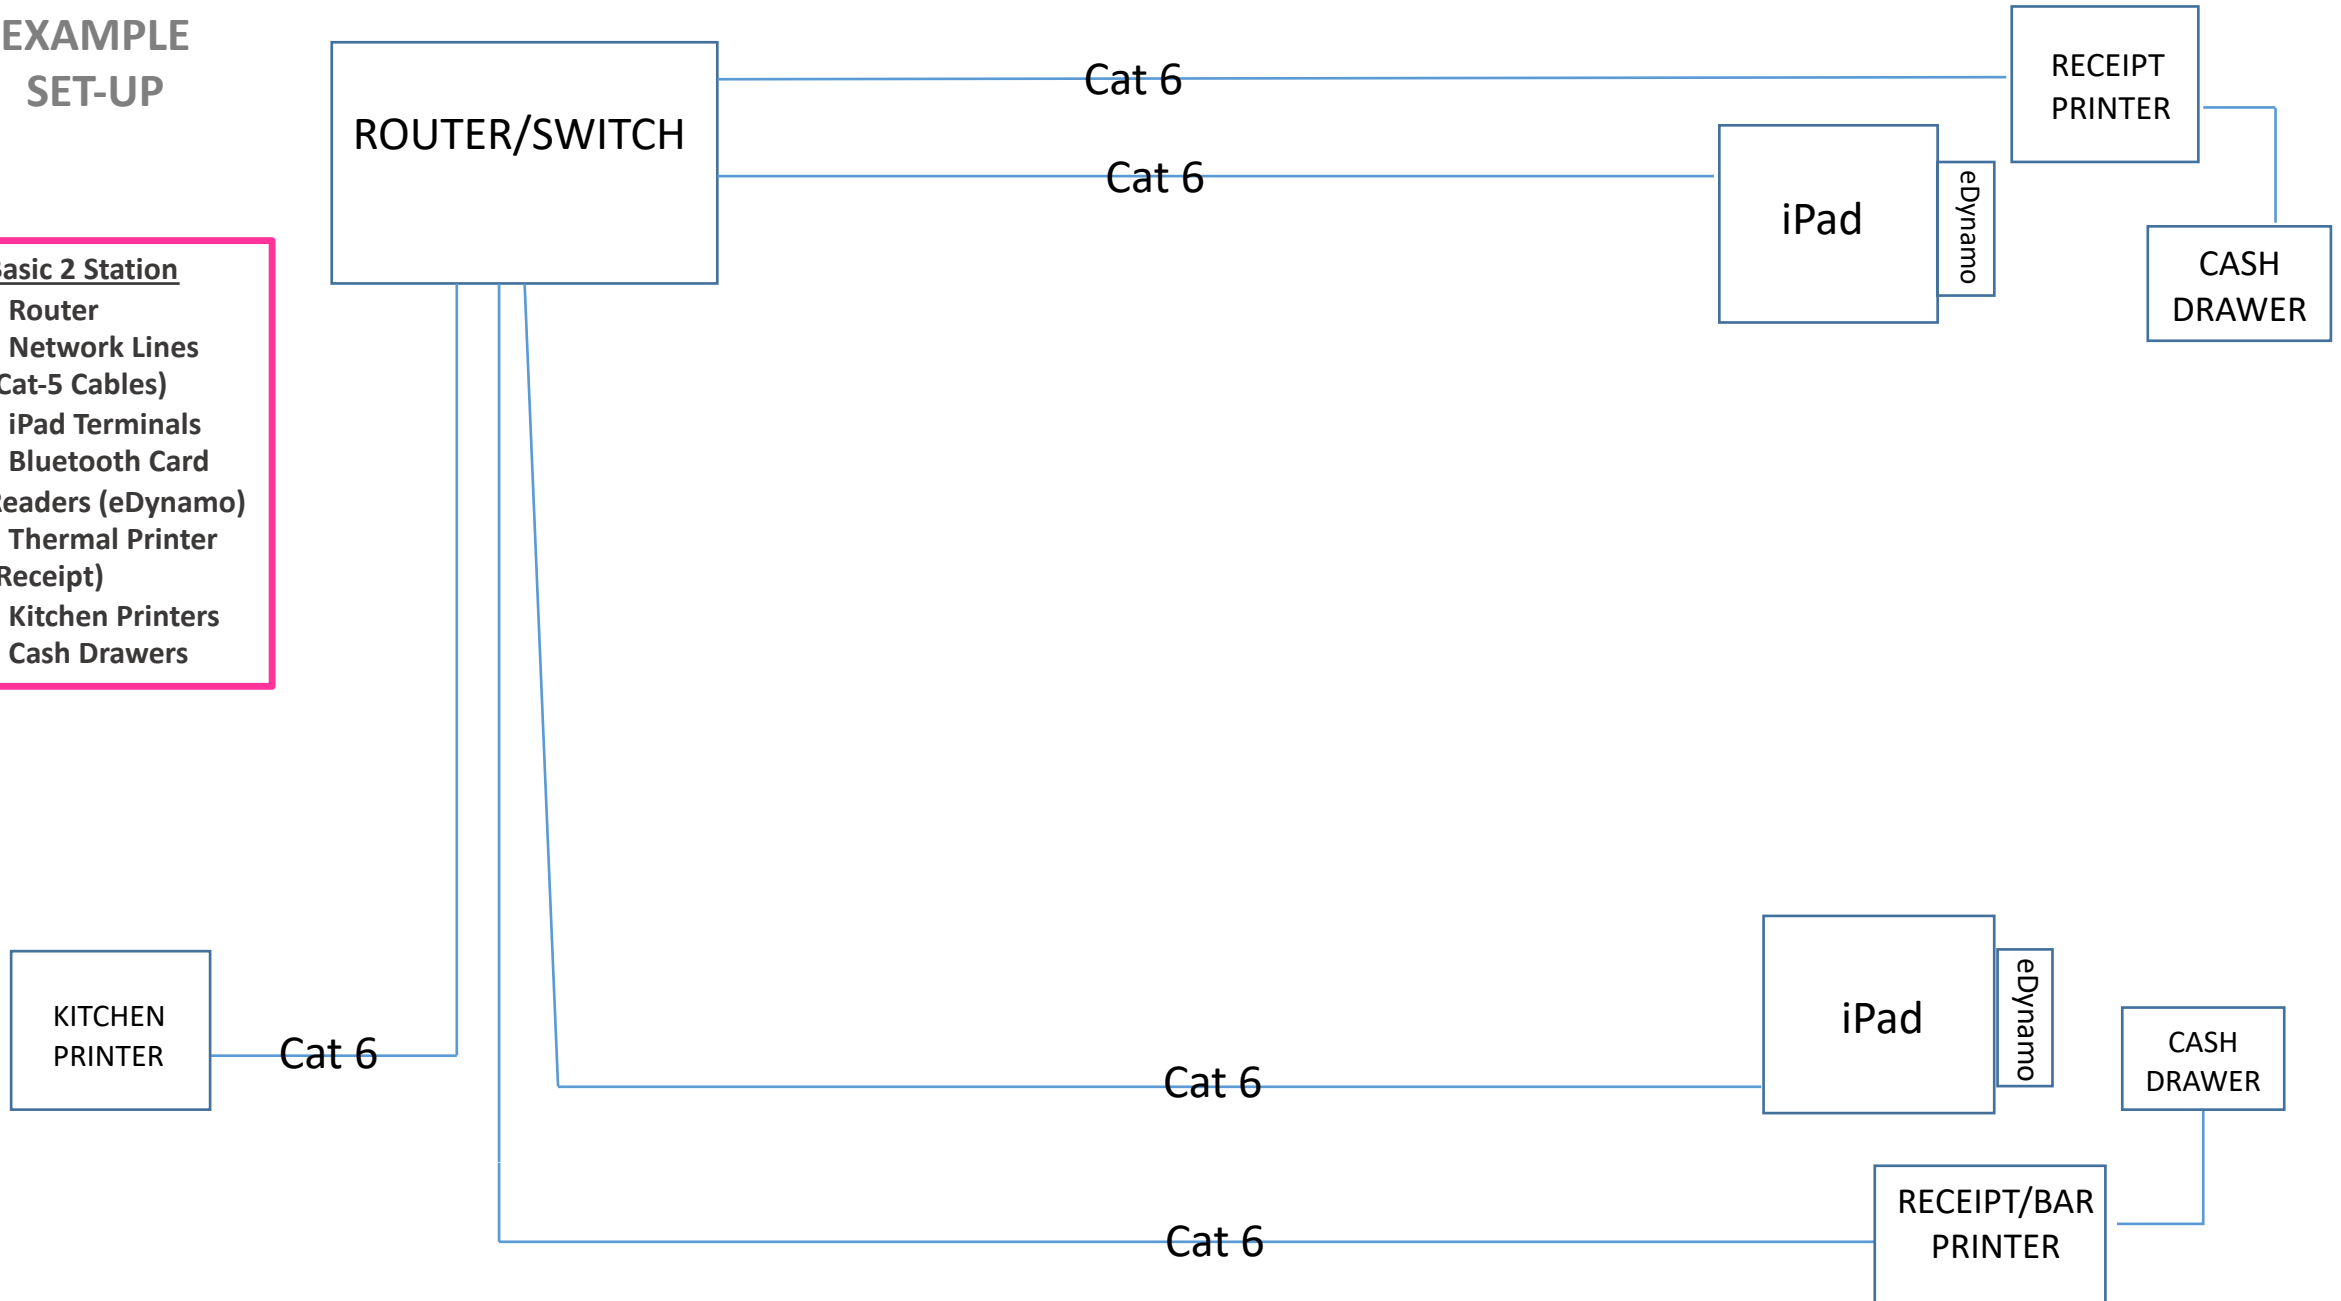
EXAMPLE SET-UP

ROUTER/SWITCH

Cat 6

RECEIPT PRINTER

Cat 6

iPad

eDynamo

CASH DRAWER

asic 2 Station
Router
Network Lines
Cat-5 Cables)
iPad Terminals
Bluetooth Card
eaders (eDynamo)
Thermal Printer
Receipt)
Kitchen Printers
Cash Drawers

KITCHEN PRINTER

Cat 6

iPad

eDynamo

CASH DRAWER

Cat 6

RECEIPT/BAR PRINTER

Cat 6